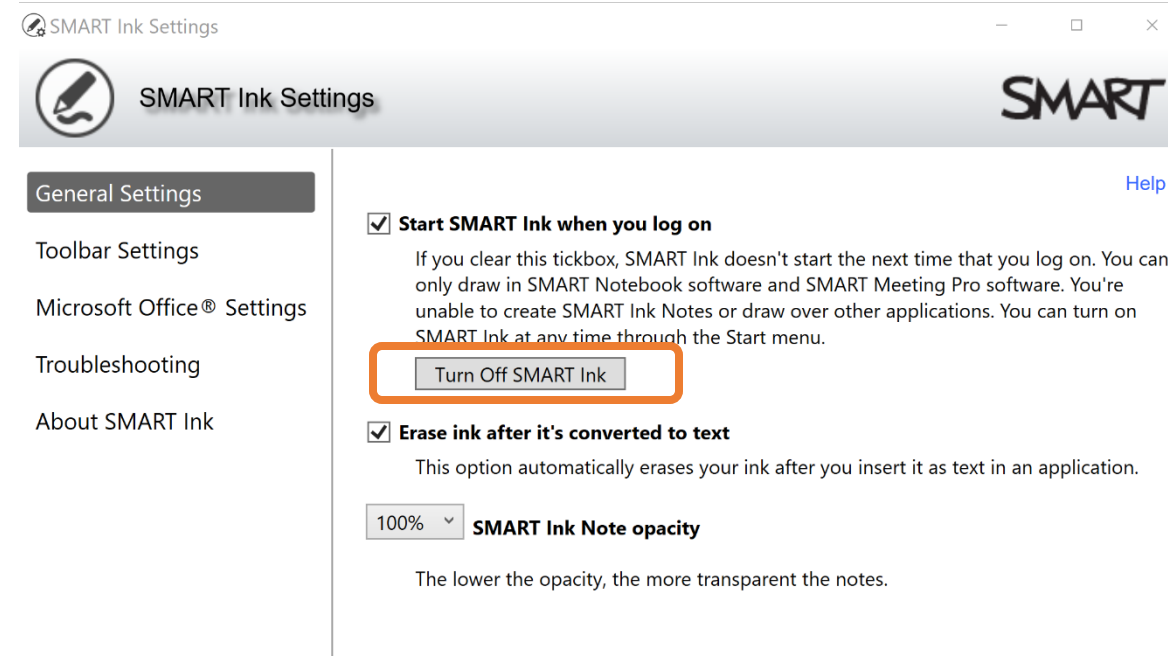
SMART Ink Settings

SMART Ink Settings

SMART

General Settings

Toolbar Settings

Microsoft Office® Settings

Troubleshooting

About SMART Ink

Help

Start SMART Ink when you log on

If you clear this tickbox, SMART Ink doesn't start the next time that you log on. You can only draw in SMART Notebook software and SMART Meeting Pro software. You're unable to create SMART Ink Notes or draw over other applications. You can turn on SMART Ink at any time through the Start menu.

Turn Off SMART Ink

Erase ink after it's converted to text

This option automatically erases your ink after you insert it as text in an application.

100%

SMART Ink Note opacity

The lower the opacity, the more transparent the notes.